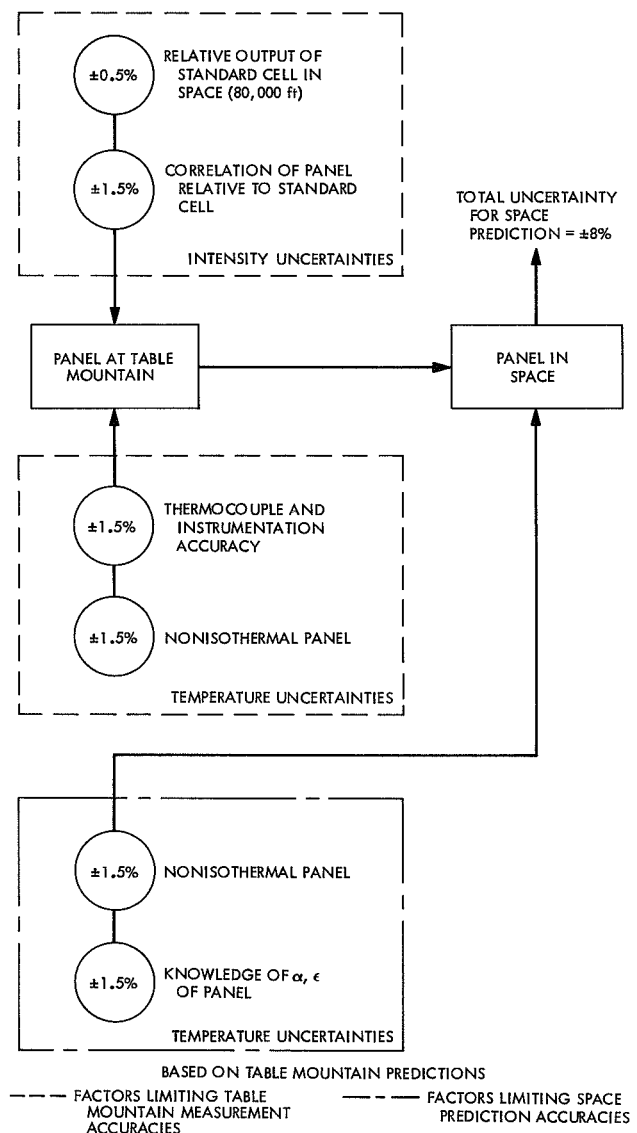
±0.5%

RELATIVE OUTPUT OF STANDARD CELL IN SPACE (80,000 ft)

±1.5%

CORRELATION OF PANEL RELATIVE TO STANDARD CELL

INTENSITY UNCERTAINTIES

TOTAL UNCERTAINTY FOR SPACE PREDICTION = ±8%

PANEL AT TABLE MOUNTAIN

PANEL IN SPACE

±1.5%

THERMOCOUPLE AND INSTRUMENTATION ACCURACY

±1.5%

NONISOTHERMAL PANEL

TEMPERATURE UNCERTAINTIES

±1.5%

NONISOTHERMAL PANEL

±1.5%

KNOWLEDGE OF $\alpha$, $\epsilon$ OF PANEL

TEMPERATURE UNCERTAINTIES

BASED ON TABLE MOUNTAIN PREDICTIONS

FACTORS LIMITING TABLE MOUNTAIN MEASUREMENT ACCURACIES

FACTORS LIMITING SPACE PREDICTION ACCURACIES